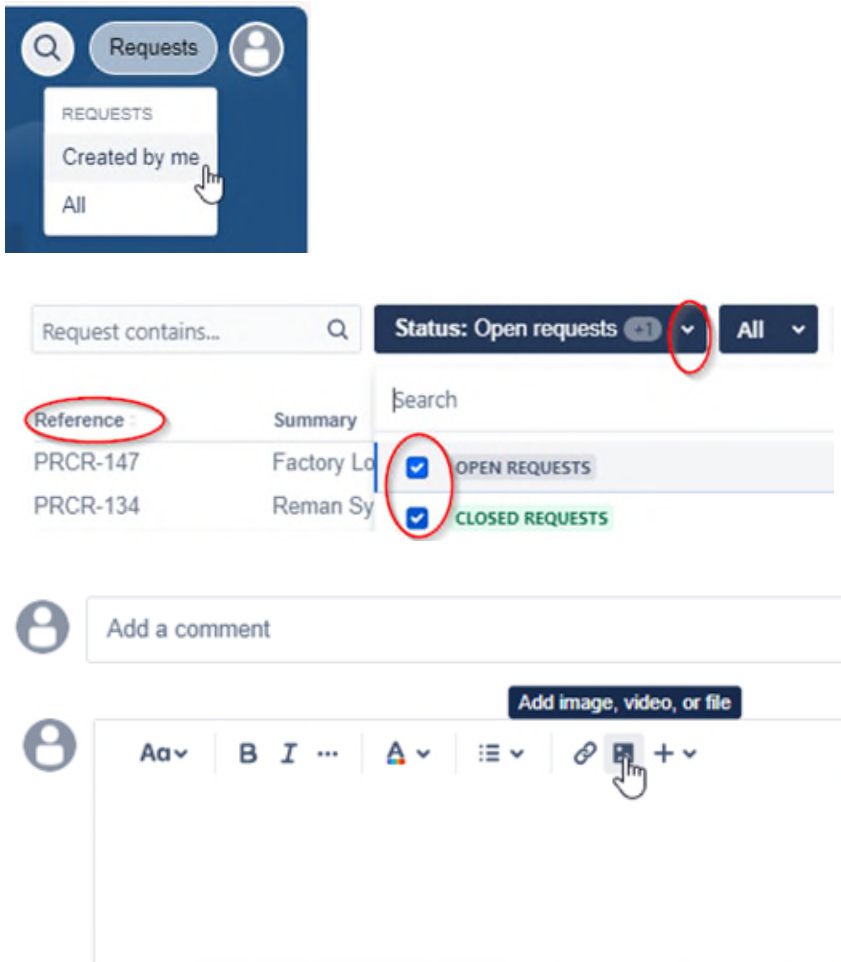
Requests

REQUESTS

Created by me

All

Request contains...

Status: Open requests +1

All

Search

Reference

Summary

PRCR-147

Factory Lo

PRCR-134

Reman Sy

OPEN REQUESTS

CLOSED REQUESTS

Add a comment

Add image, video, or file

Aa B I ··· A